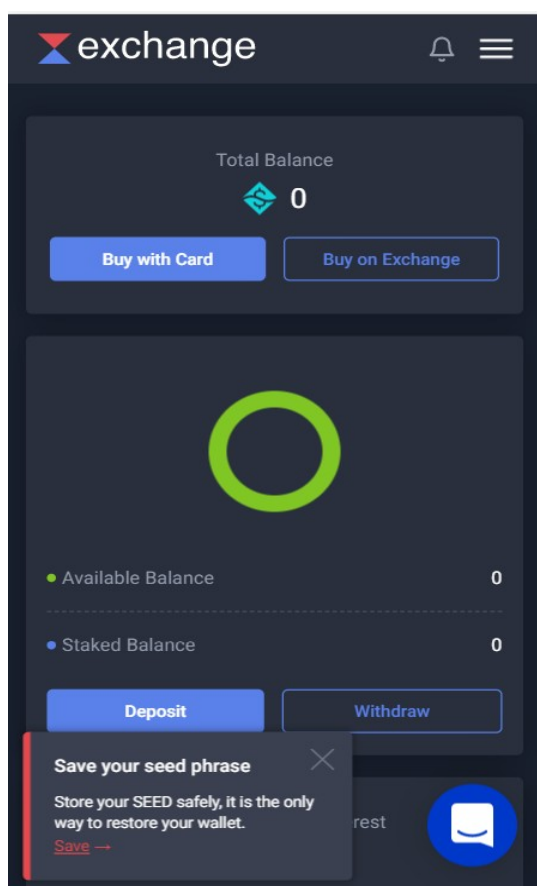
exchange

Total Balance
0

Buy with Card
Buy on Exchange

Available Balance 0

Staked Balance 0

Deposit
Withdraw

Save your seed phrase

Store your SEED safely, it is the only way to restore your wallet.

Save →

rest